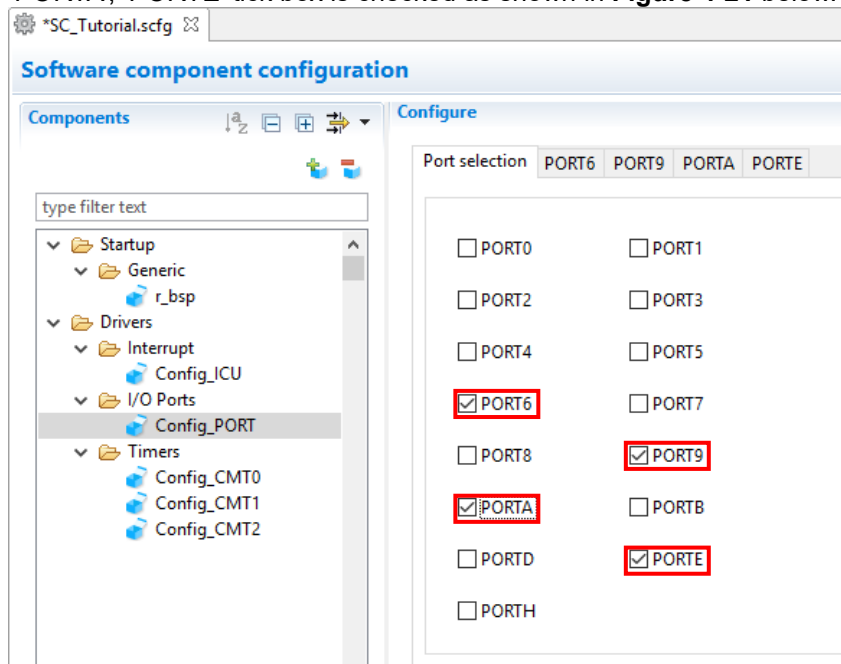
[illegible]

*SC_Tutorial.scfg

Software component configuration

Components

type filter text

Startup
Generic
r_bsp
Drivers
Interrupt
Config_ICU
I/O Ports
Config_PORT
Timers
Config_CMT0
Config_CMT1
Config_CMT2

Configure

Port selection | PORT6 | PORT9 | PORTA | PORTE

PORT0
PORT1
PORT2
PORT3
PORT4
PORT5
PORT6
PORT7
PORT8
PORT9
PORTA
PORTB
PORTD
PORTE
PORTH